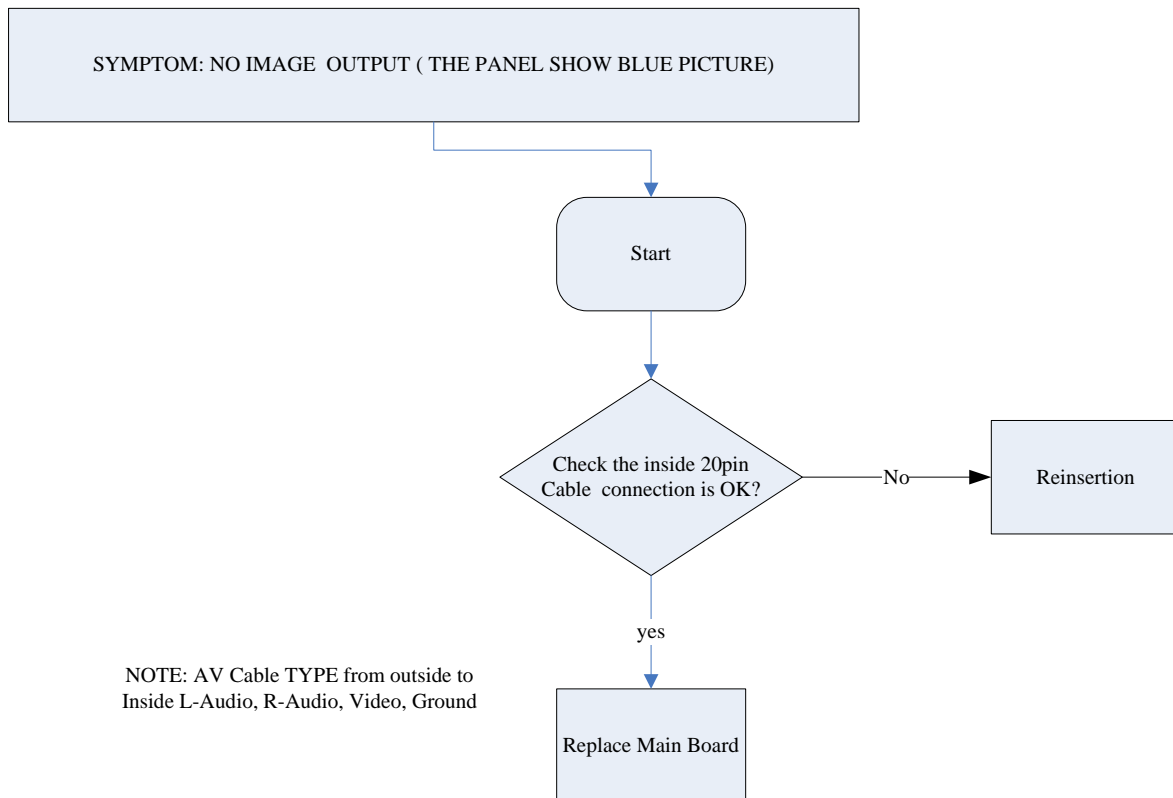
SYMPTOM: NO IMAGE OUTPUT ( THE PANEL SHOW BLUE PICTURE)

Start

Check the inside 20pin Cable connection is OK?

No

Reinsertion

yes

NOTE: AV Cable TYPE from outside to Inside L-Audio, R-Audio, Video, Ground

Replace Main Board